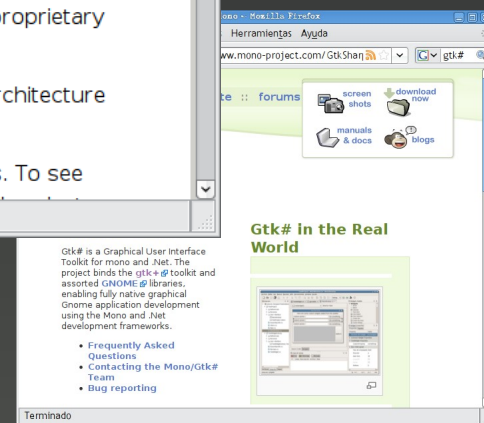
oproprietary

chitecture

. To see

Mono - Mozilla Firefox

Herramientas Ayuda

www.mono-project.com/GtkSharp

gtk#

ate :: forums

screen shots

download now

manuals & docs

blogs

Gtk# in the Real World

Gtk# is a Graphical User Interface Toolkit for mono and .Net. The project binds the gtk+ toolkit and assorted GNOME libraries, enabling fully native graphical Gnome application development using the Mono and .Net development frameworks.

• Frequently Asked Questions
• Contacting the Mono/Gtk# Team
• Bug reporting

Terminado